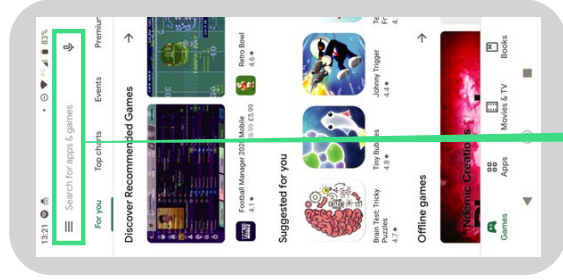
13:21
83%
Search for apps & games
For you
Top charts
Events
Premium
Discover Recommended Games
Football Manager 2020 Mobile
4.1★
£8.99 £5.99
Retro Bowl
4.6★
Suggested for you
Brain Test: Tricky Puzzles
4.7★
Tiny Bubbles
4.8★
Johnny Trigger
4.4★
Te
4.
Offline games
Games
Apps
Movies & TV
Books